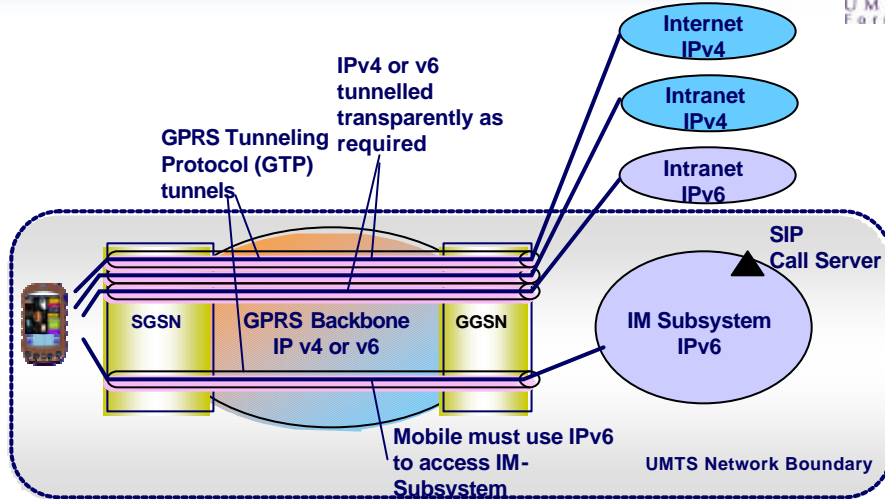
UMTS Forum

Internet IPv4

Intranet IPv4

Intranet IPv6

IPv4 or v6 tunnelled transparently as required

GPRS Tunneling Protocol (GTP) tunnels

SIP Call Server

SGSN

GPRS Backbone IP v4 or v6

GGSN

IM Subsystem IPv6

Mobile must use IPv6 to access IM-Subsystem

UMTS Network Boundary